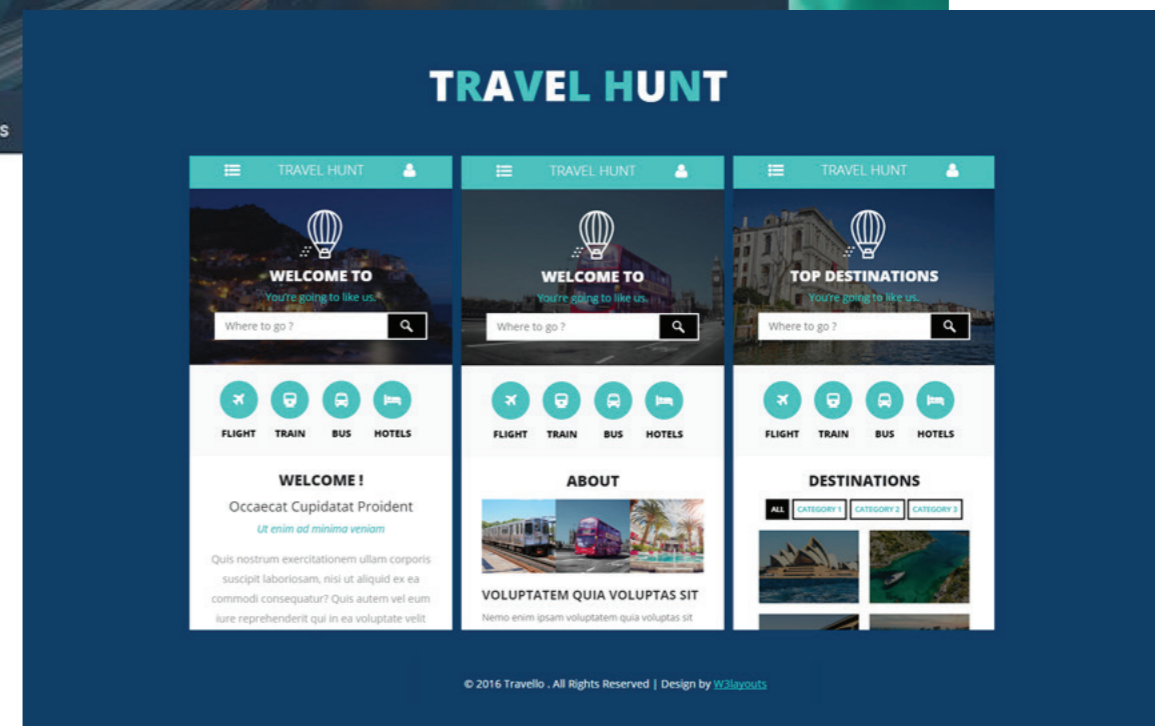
S

TRAVEL HUNT

TRAVEL HUNT

WELCOME TO
You're going to like us.

Where to go ?

FLIGHT TRAIN BUS HOTELS

WELCOME !

Occaecat Cupidatat Proident

Ut enim ad minima veniam

Quis nostrum exercitationem ullam corporis suscipit laboriosam, nisi ut aliquid ex ea commodi consequatur? Quis autem vel eum iure reprehenderit qui in ea voluptate velit

TRAVEL HUNT

WELCOME TO
You're going to like us.

Where to go ?

FLIGHT TRAIN BUS HOTELS

ABOUT

VOLUPTATEM QUIA VOLUPTAS SIT

Nemo enim ipsam voluptatem quia voluptas sit

TRAVEL HUNT

TOP DESTINATIONS
You're going to like us.

Where to go ?

FLIGHT TRAIN BUS HOTELS

DESTINATIONS

ALL CATEGORY 1 CATEGORY 2 CATEGORY 3

© 2016 Travello . All Rights Reserved | Design by W3layouts